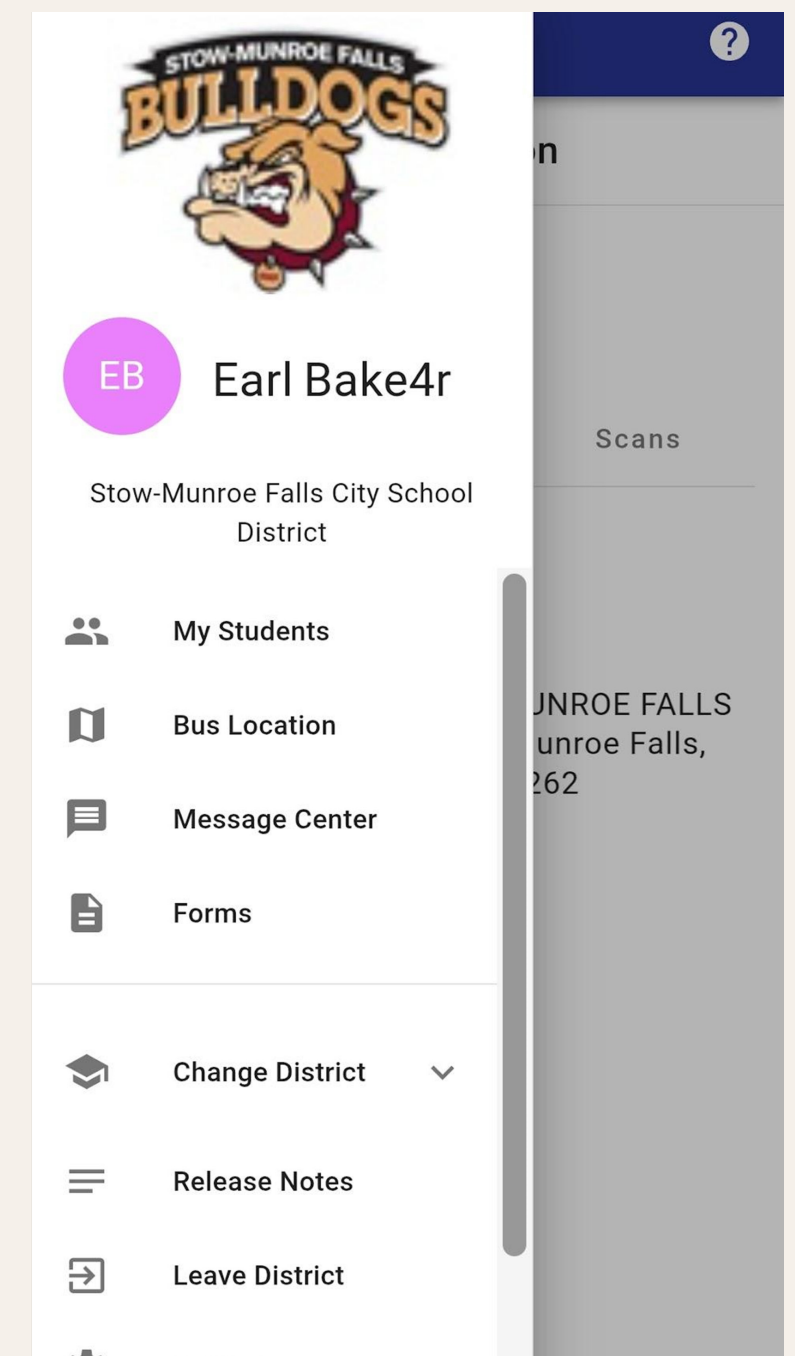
STOW-MUNROE FALLS
BULLDOGS

EB Earl Bake4r

Stow-Munroe Falls City School District

My Students

Bus Location

Message Center

Forms

Change District

Release Notes

Leave District

?

n

Scans

UNROE FALLS
unroe Falls,
262